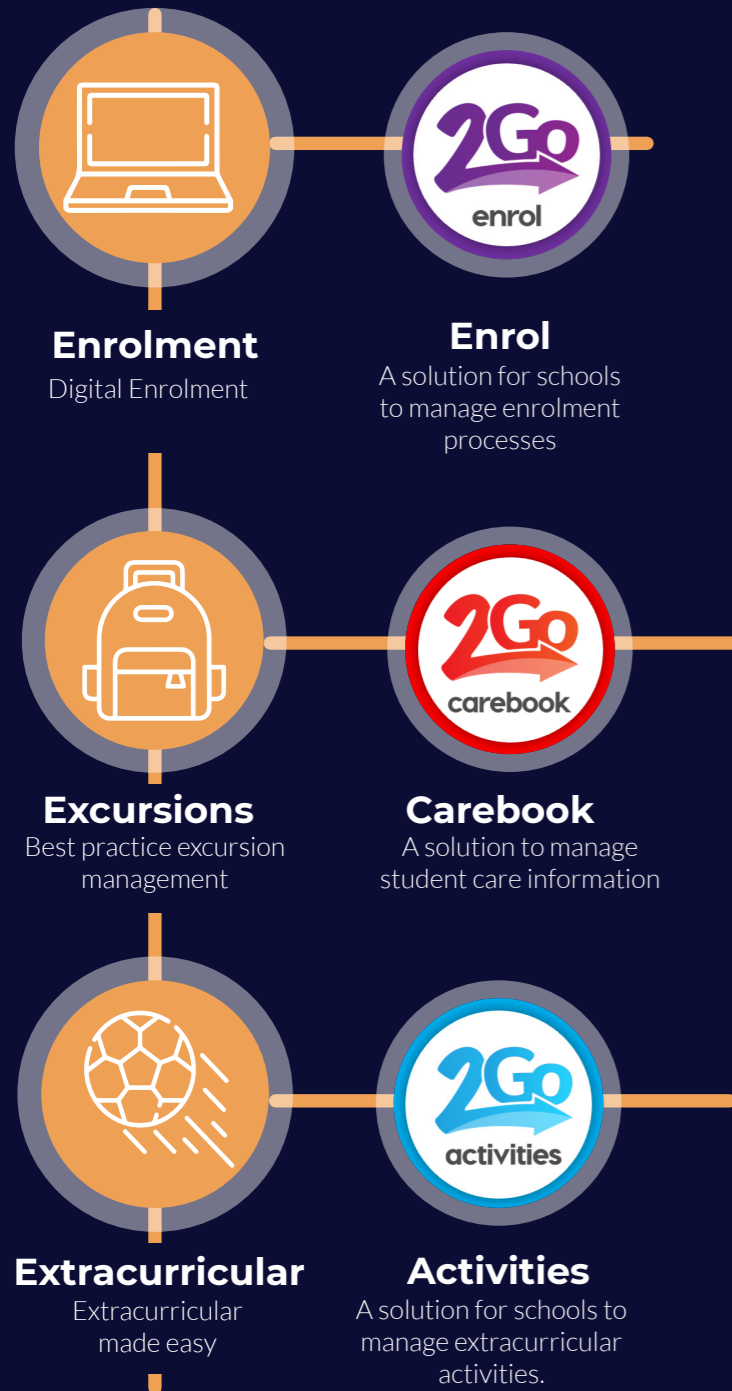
2Go enrol

Enrolment
Digital Enrolment

Enrol
A solution for schools to manage enrolment processes

2Go carebook

Excursions
Best practice excursion management

Carebook
A solution to manage student care information

2Go activities

Extracurricular
Extracurricular made easy

Activities
A solution for schools to manage extracurricular activities.